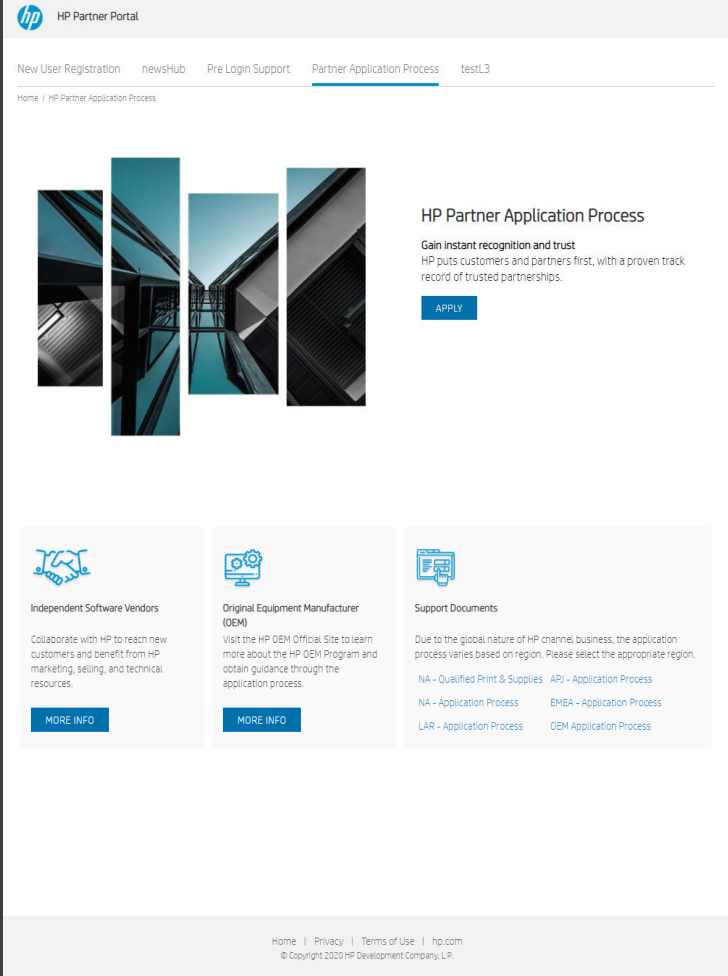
hp HP Partner Portal

New User Registration newsHub Pre Login Support Partner Application Process testL3

Home / HP Partner Application Process

HP Partner Application Process

Gain instant recognition and trust

HP puts customers and partners first, with a proven track record of trusted partnerships.

APPLY

Independent Software Vendors

Collaborate with HP to reach new customers and benefit from HP marketing, selling, and technical resources.

MORE INFO

Original Equipment Manufacturer (OEM)

Visit the HP OEM Official Site to learn more about the HP OEM Program and obtain guidance through the application process.

MORE INFO

Support Documents

Due to the global nature of HP channel business, the application process varies based on region. Please select the appropriate region.

NA - Qualified Print & Supplies APJ - Application Process

NA - Application Process EMEA - Application Process

LAR - Application Process OEM Application Process

Home | Privacy | Terms of Use | hp.com

© Copyright 2020 HP Development Company, L.P.